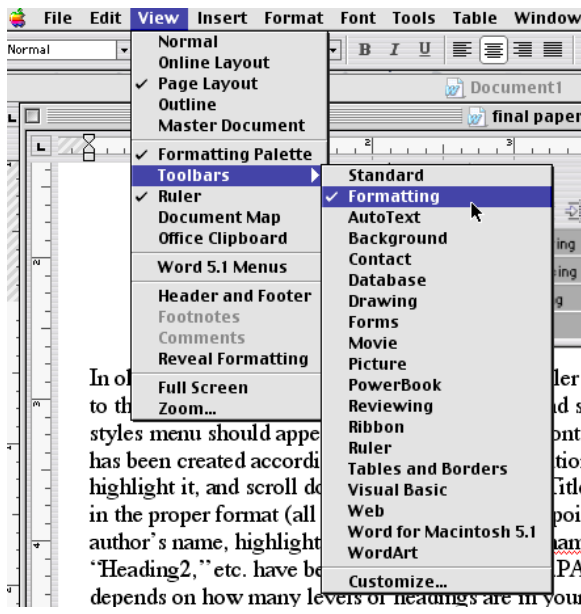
File Edit View Insert Format Font Tools Table Window

Normal

B I U

Document1

final paper

Normal
Online Layout
✓ Page Layout
Outline
Master Document

✓ Formatting Palette
Toolbars
✓ Ruler
Document Map
Office Clipboard

Word 5.1 Menus

Header and Footer
Footnotes
Comments
Reveal Formatting

Full Screen
Zoom...

Standard
✓ Formatting
AutoText
Background
Contact
Database
Drawing
Forms
Movie
Picture
PowerBook
Reviewing
Ribbon
Ruler
Tables and Borders
Visual Basic
Web
Word for Macintosh 5.1
WordArt

Customize...

ing
ing

In o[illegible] ler
to th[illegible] d s
styles menu should appe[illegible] ont
has been created accordi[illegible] tio
highlight it, and scroll do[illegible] Titl
in the proper format (all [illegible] poi
author's name, highlight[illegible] am
"Heading2," etc. have be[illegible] PA
depends on how many levels of headings are in your